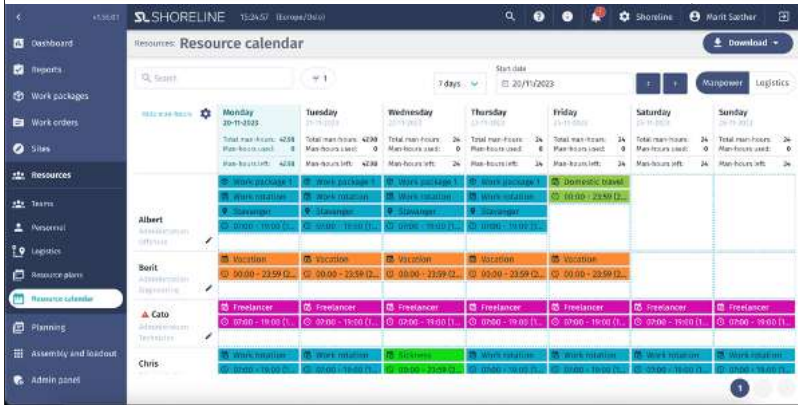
SL SHORELINE 15:24:57 (Europe/Oslo)

Shoreline Marit Sæther

Dashboard
Reports
Work packages
Work orders
Sites
Resources
Teams
Personnel
Logistics
Resource plans
Resource calendar
Planning
Assembly and loadout
Admin panel

Resources Resource calendar

Download

Q Search

7 days

Start date
20/11/2023

Manpower Logistics

Hide man-hours

| | Monday 20-11-2023 | Tuesday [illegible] | Wednesday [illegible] | Thursday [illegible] | Friday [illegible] | Saturday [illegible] | Sunday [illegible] |
|---|---|---|---|---|---|---|---|
| | Total man-hours: 42:30 Man-hours used: 0 Man-hours left: 42:30 | Total man-hours: 42:30 Man-hours used: 0 Man-hours left: 42:30 | Total man-hours: 24 Man-hours used: 0 Man-hours left: 24 | Total man-hours: 24 Man-hours used: 0 Man-hours left: 24 | Total man-hours: 24 Man-hours used: 0 Man-hours left: 24 | Total man-hours: 24 Man-hours used: 0 Man-hours left: 24 | Total man-hours: 24 Man-hours used: 0 Man-hours left: 24 |
| Albert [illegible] | Work package 1 Work rotation Stavanger 07:00 - 19:00 (1... | Work package 1 Work rotation Stavanger 07:00 - 19:00 (1... | Work package 1 Work rotation Stavanger 07:00 - 19:00 (1... | Work package 1 Work rotation Stavanger 07:00 - 19:00 (1... | Domestic travel 00:00 - 23:59 (2... | | |
| Borit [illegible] | Vacation 00:00 - 23:59 (2... | Vacation 00:00 - 23:59 (2... | Vacation 00:00 - 23:59 (2... | Vacation 00:00 - 23:59 (2... | Vacation 00:00 - 23:59 (2... | | |
| Cato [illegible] | Freelancer 07:00 - 19:00 (1... | Freelancer 07:00 - 19:00 (1... | Freelancer 07:00 - 19:00 (1... | Freelancer 07:00 - 19:00 (1... | Freelancer 07:00 - 19:00 (1... | Freelancer 07:00 - 19:00 (1... | Freelancer 07:00 - 19:00 (1... |
| Chris | Work rotation 07:00 - 19:00 (1... | Work rotation 07:00 - 19:00 (1... | Sickness 00:00 - 23:59 (2... | Work rotation 07:00 - 19:00 (1... | Work rotation 07:00 - 19:00 (1... | Work rotation 07:00 - 19:00 (1... | Work rotation 07:00 - 19:00 (1... |

1